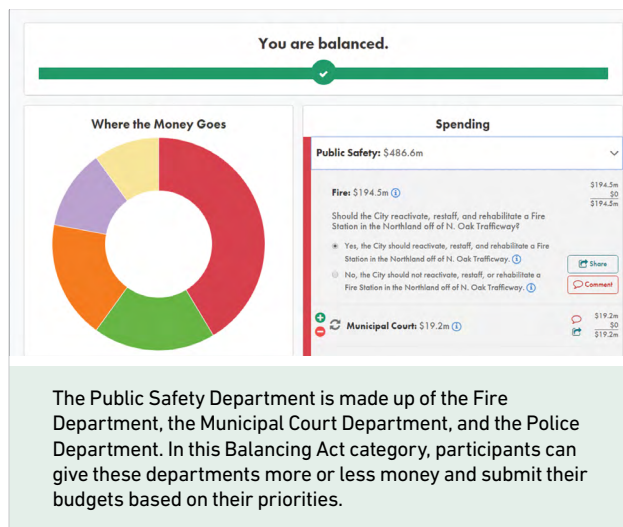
You are balanced.

Where the Money Goes

Spending

Public Safety: $486.6m

Fire: $194.5m ⓘ

$194.5m
$0
$194.5m

Should the City reactivate, restaff, and rehabilitate a Fire Station in the Northland off of N. Oak Trafficway?

Yes, the City should reactivate, restaff, and rehabilitate a Fire Station in the Northland off of N. Oak Trafficway. ⓘ

No, the City should not reactivate, restaff, or rehabilitate a Fire Station in the Northland off of N. Oak Trafficway. ⓘ

Share

Comment

Municipal Court: $19.2m ⓘ

$19.2m
$0
$19.2m

The Public Safety Department is made up of the Fire Department, the Municipal Court Department, and the Police Department. In this Balancing Act category, participants can give these departments more or less money and submit their budgets based on their priorities.